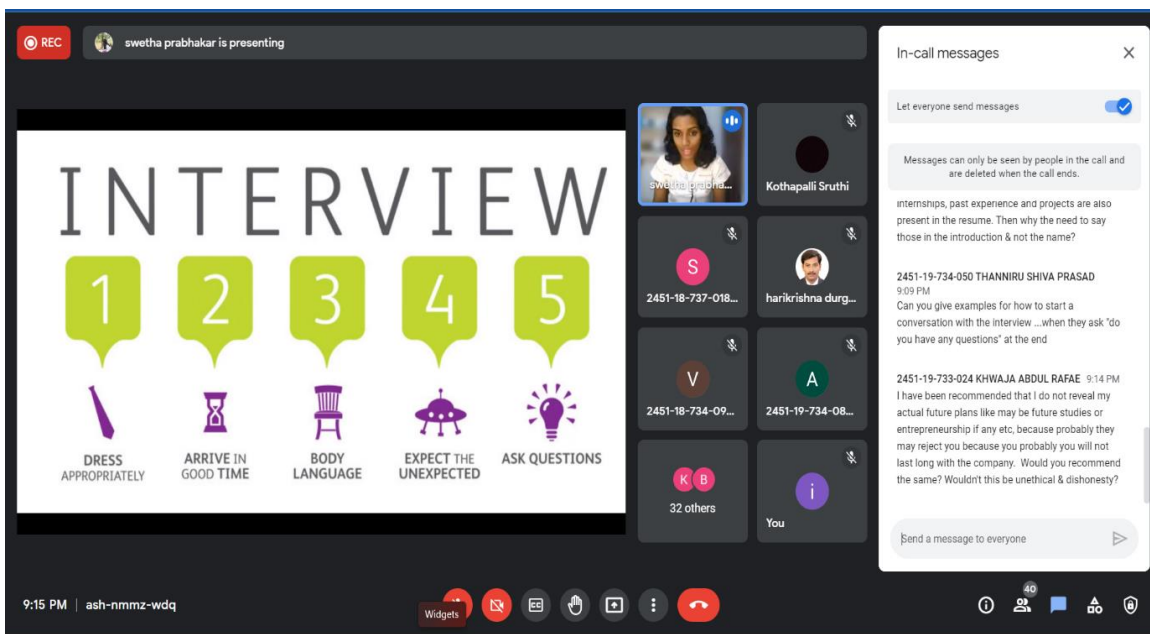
REC

swetha prabhakar is presenting

INTERVIEW

1
2
3
4
5

DRESS APPROPRIATELY
ARRIVE IN GOOD TIME
BODY LANGUAGE
EXPECT THE UNEXPECTED
ASK QUESTIONS

swetha prabha...
Kothapalli Sruthi
S
2451-18-737-018...
harikrishna durg...
V
2451-18-734-09...
A
2451-19-734-08...
K B
32 others
i
You

In-call messages

Let everyone send messages

Messages can only be seen by people in the call and are deleted when the call ends.

internships, past experience and projects are also present in the resume. Then why the need to say those in the introduction & not the name?

2451-19-734-050 THANNIRU SHIVA PRASAD
9:09 PM
Can you give examples for how to start a conversation with the interview ...when they ask "do you have any questions" at the end

2451-19-733-024 KHWAJA ABDUL RAFAE 9:14 PM
I have been recommended that I do not reveal my actual future plans like may be future studies or entrepreneurship if any etc, because probably they may reject you because you probably you will not last long with the company. Would you recommend the same? Wouldn't this be unethical & dishonesty?

Send a message to everyone

9:15 PM | ash-nmmz-wdq

Widgets

40